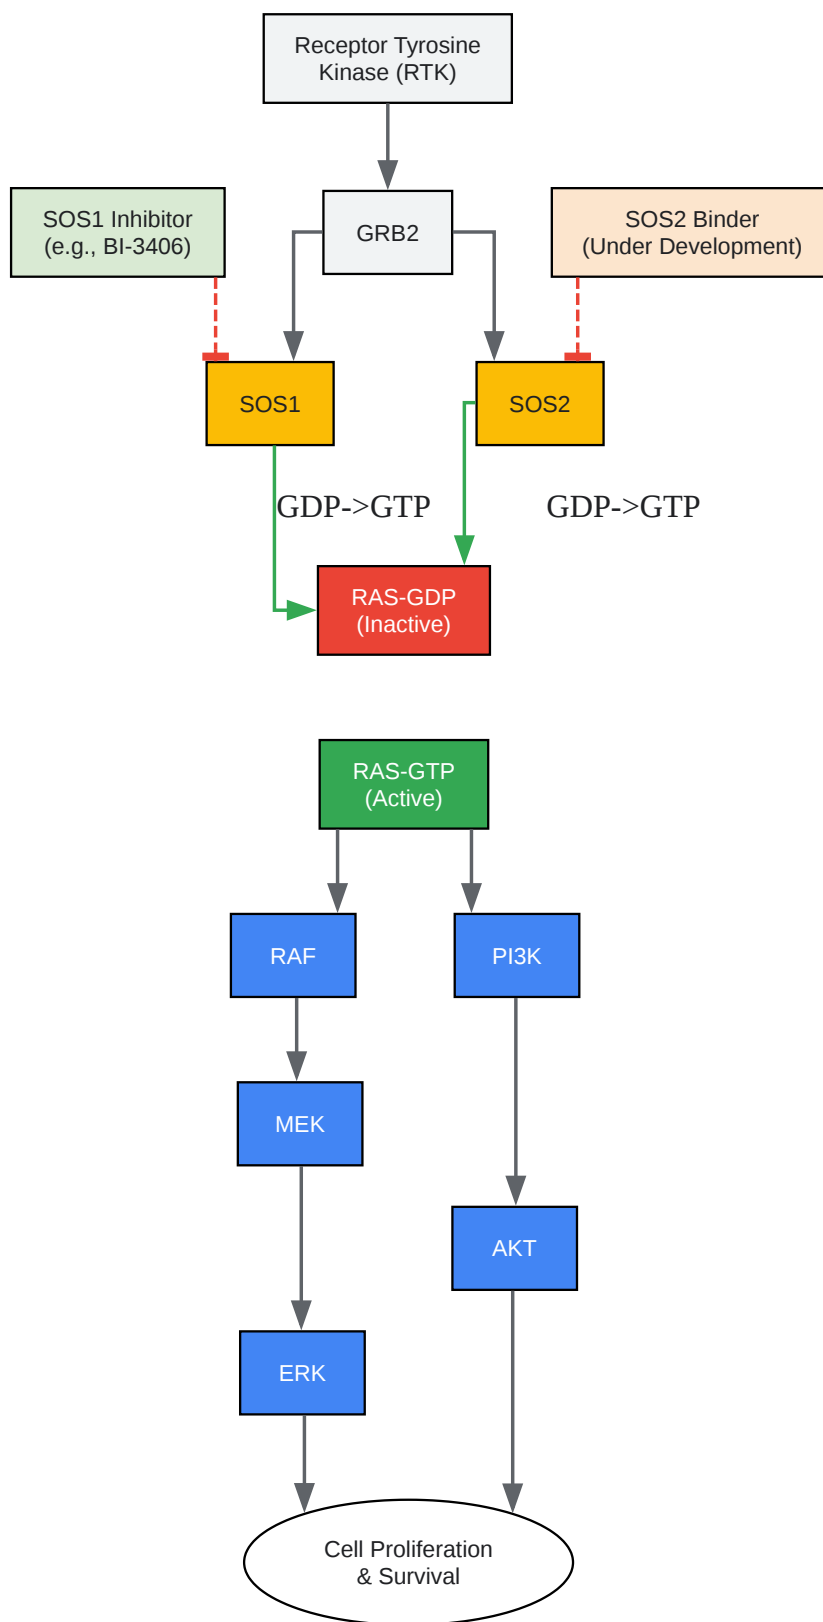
Receptor Tyrosine Kinase (RTK)

SOS1 Inhibitor (e.g., BI-3406)

GRB2

SOS2 Binder (Under Development)

SOS1

SOS2

GDP->GTP

GDP->GTP

RAS-GDP (Inactive)

RAS-GTP (Active)

RAF

PI3K

MEK

AKT

ERK

Cell Proliferation & Survival